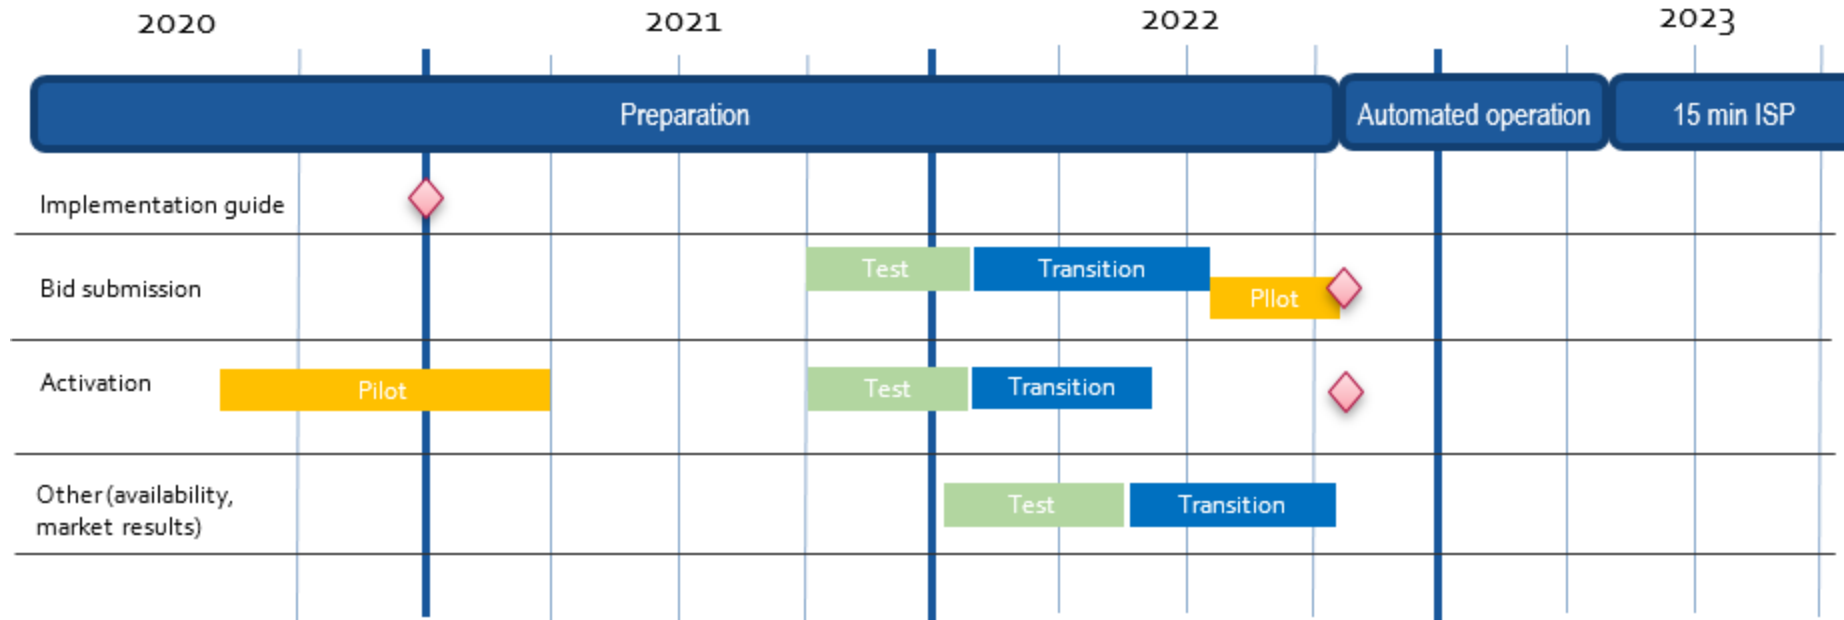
2020 2021 2022 2023

Preparation | Automated operation | 15 min ISP

Implementation guide

Bid submission: Test, Transition, Pilot

Activation: Pilot, Test, Transition

Other (availability, market results): Test, Transition